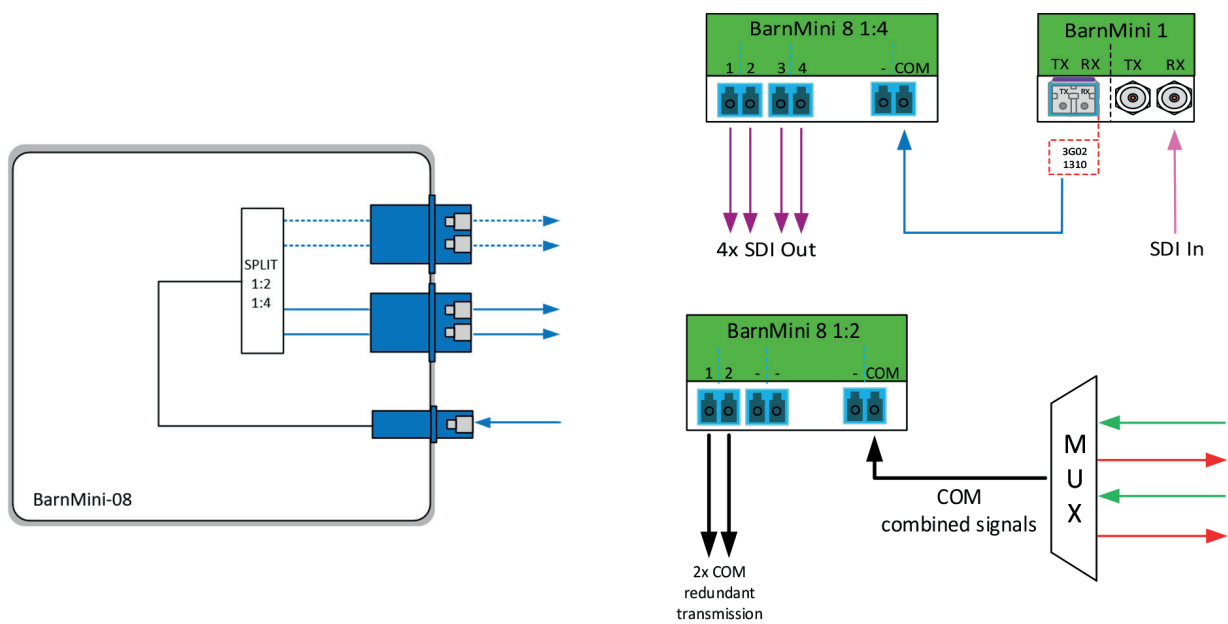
SPLIT
1:2
1:4

BarnMini-08

BarnMini 8 1:4
1 2 3 4 - COM

4x SDI Out

BarnMini 1
TX RX TX RX
TX RX

3G02
1310

SDI In

BarnMini 8 1:2
1 2 - - - COM

2x COM
redundant
transmission

COM
combined signals

M
U
X